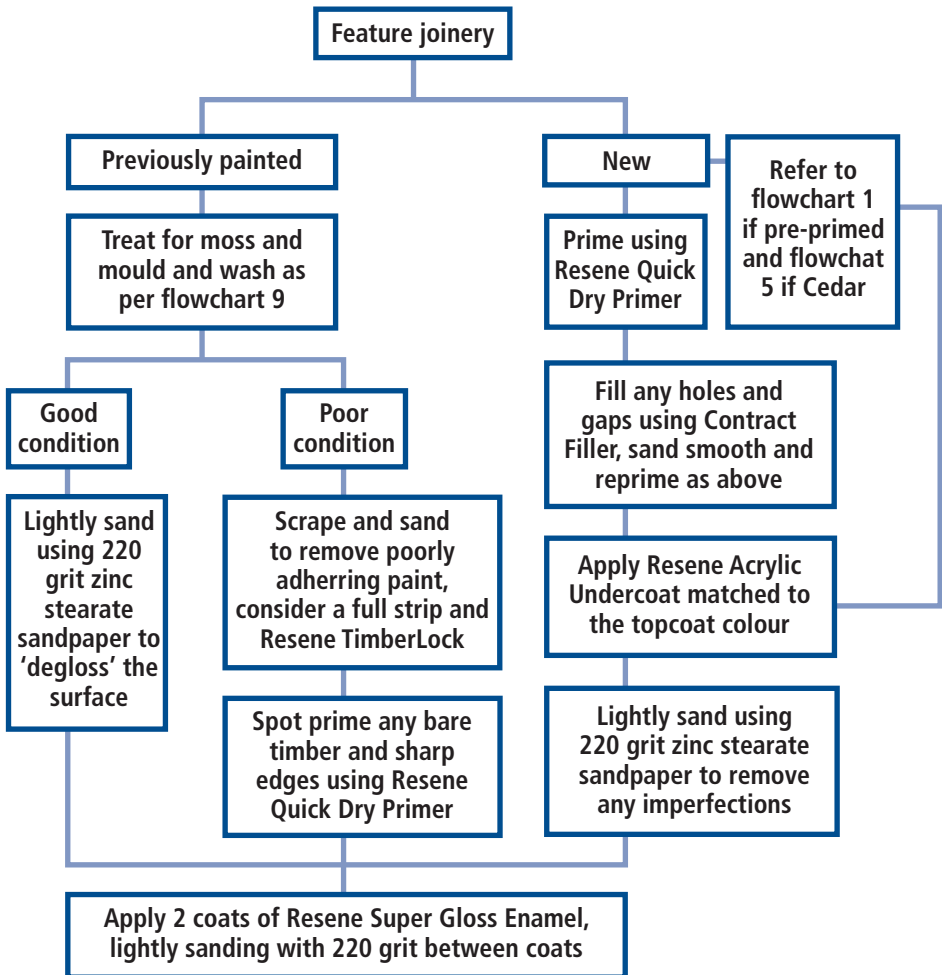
Feature joinery

Previously painted

Treat for moss and mould and wash as per flowchart 9

Good condition

Lightly sand using 220 grit zinc stearate sandpaper to 'degloss' the surface

Poor condition

Scrape and sand to remove poorly adherring paint, consider a full strip and Resene TimberLock

Spot prime any bare timber and sharp edges using Resene Quick Dry Primer

New

Refer to flowchart 1 if pre-primed and flowchat 5 if Cedar

Prime using Resene Quick Dry Primer

Fill any holes and gaps using Contract Filler, sand smooth and reprime as above

Apply Resene Acrylic Undercoat matched to the topcoat colour

Lightly sand using 220 grit zinc stearate sandpaper to remove any imperfections

Apply 2 coats of Resene Super Gloss Enamel, lightly sanding with 220 grit between coats